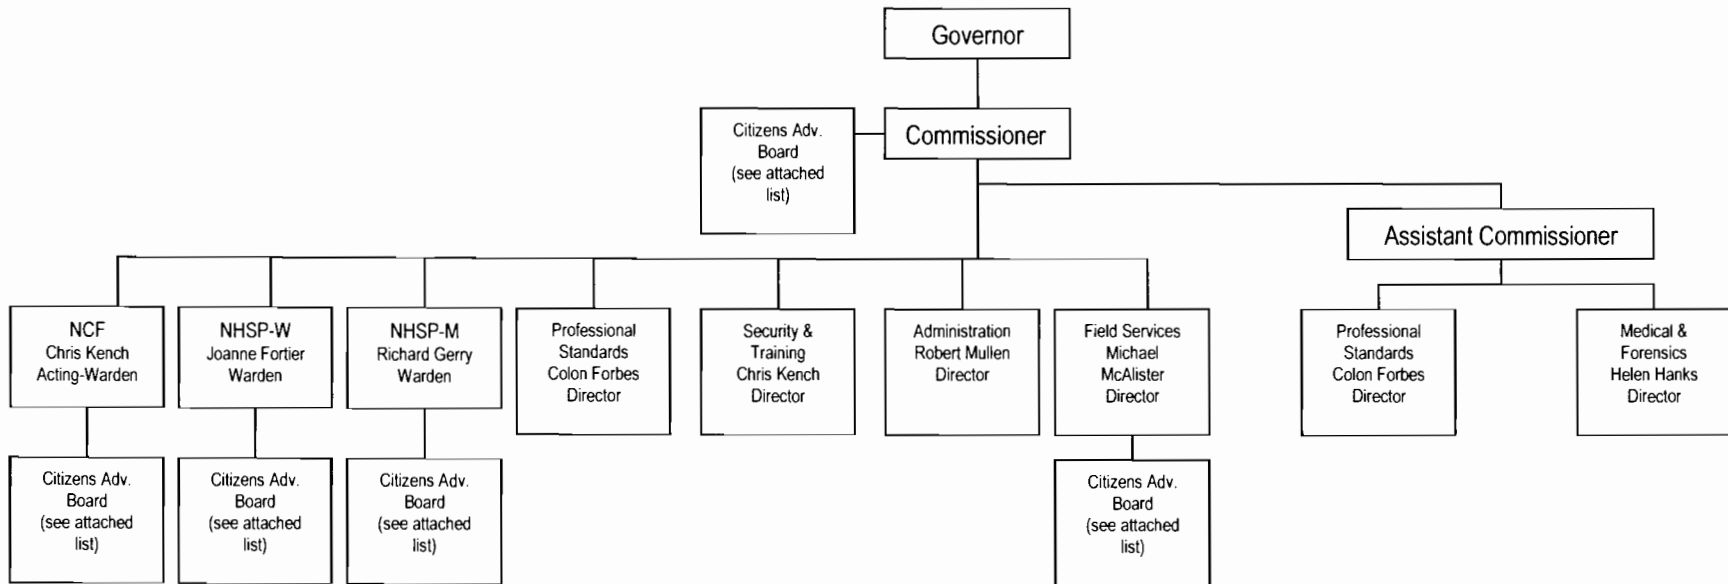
Governor

Citizens Adv. Board (see attached list)

Commissioner

Assistant Commissioner

NCF
Chris Kench
Acting-Warden

NHSP-W
Joanne Fortier
Warden

NHSP-M
Richard Gerry
Warden

Professional Standards
Colon Forbes
Director

Security & Training
Chris Kench
Director

Administration
Robert Mullen
Director

Field Services
Michael McAlister
Director

Professional Standards
Colon Forbes
Director

Medical & Forensics
Helen Hanks
Director

Citizens Adv. Board (see attached list)

Citizens Adv. Board (see attached list)

Citizens Adv. Board (see attached list)

Citizens Adv. Board (see attached list)